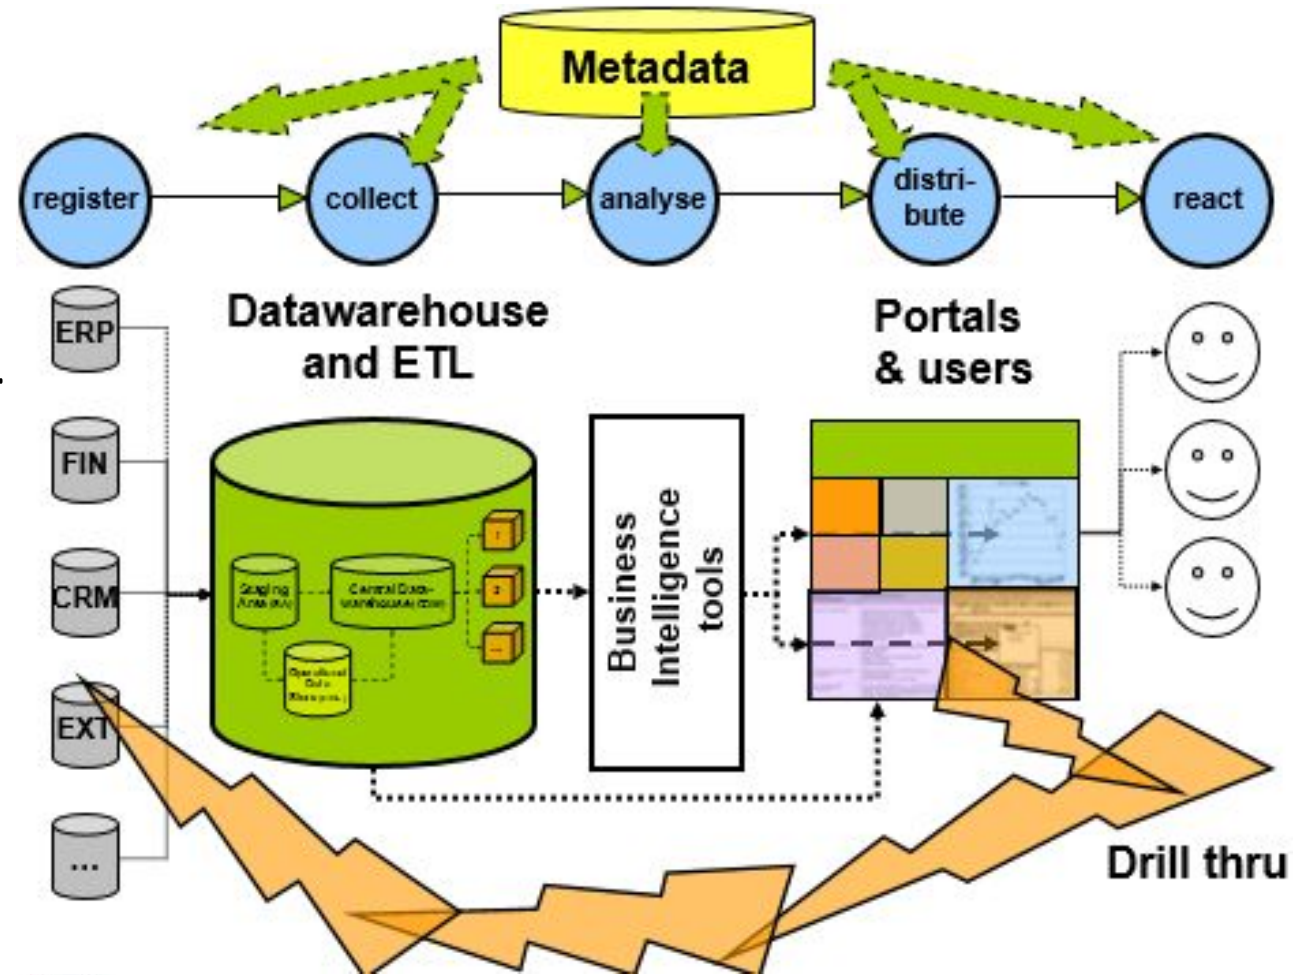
Metadata

register
collect
analyse
distri-bute
react

Datawarehouse and ETL

Portals & users

ERP
FIN
CRM
EXT
...

Staging Area (SA)
Central Data-warehouse (DW)
Operational Data Store (ODS)

1
2
...

Business Intelligence tools

Drill thru